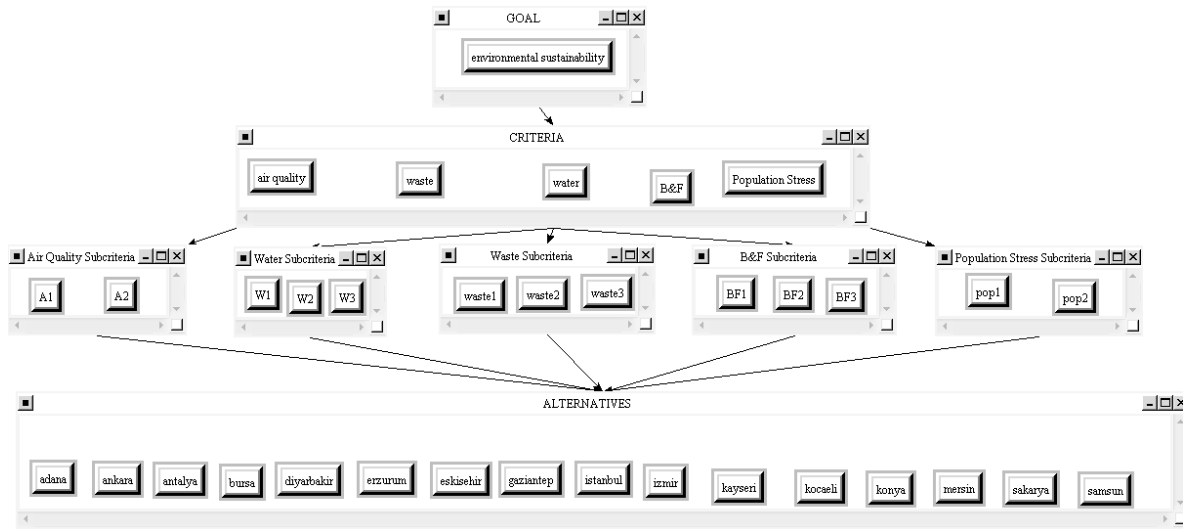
GOAL

environmental sustainability

CRITERIA

air quality

waste

water

B&F

Population Stress

Air Quality Subcriteria

A1

A2

Water Subcriteria

W1

W2

W3

Waste Subcriteria

waste1

waste2

waste3

B&F Subcriteria

BF1

BF2

BF3

Population Stress Subcriteria

pop1

pop2

ALTERNATIVES

adana

ankara

antalya

bursa

diyarbakir

erzurum

eskisehir

gaziantep

istanbul

izmir

kayseri

kocaeli

konya

mersin

sakarya

samsun